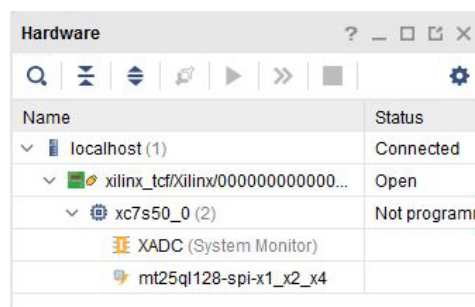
Hardware ? _ □ ⧉ ×

| Name | Status |
|---|---|
| localhost (1) | Connected |
| xilinx_tcf/Xilinx/000000000000... | Open |
| xc7s50_0 (2) | Not programm |
| XADC (System Monitor) | |
| mt25ql128-spi-x1_x2_x4 | |